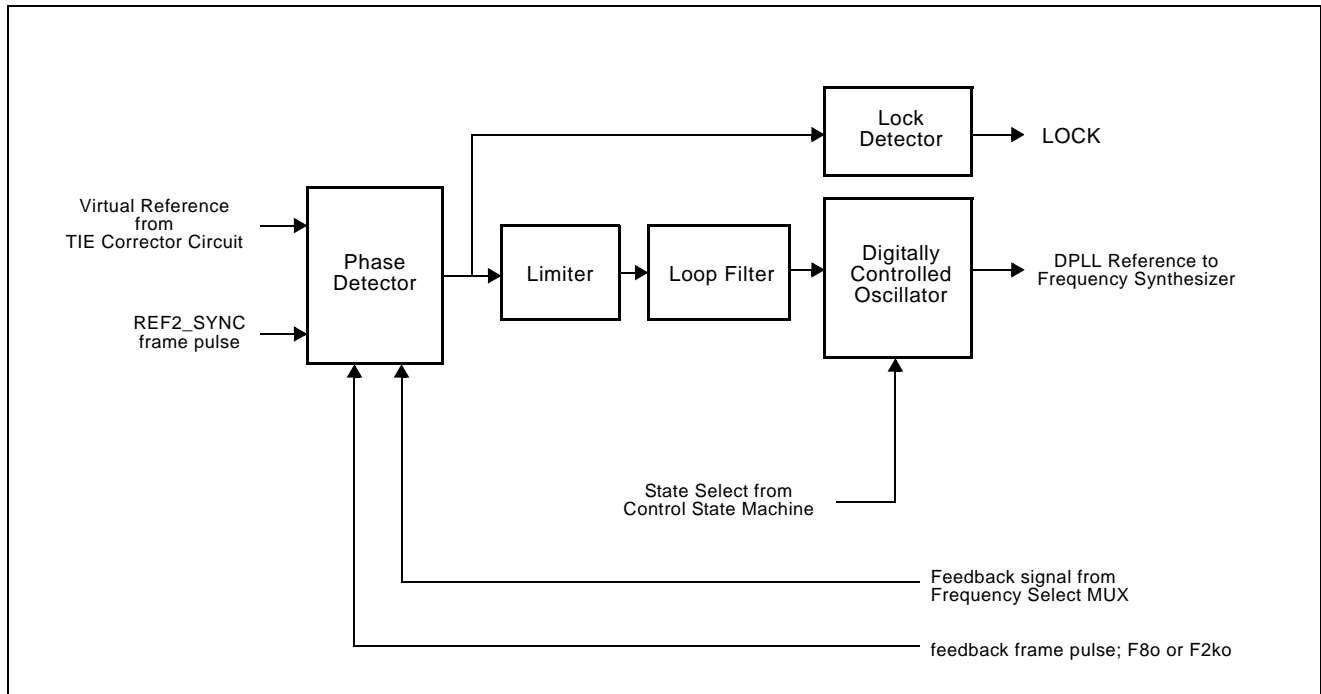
Lock Detector

LOCK

Virtual Reference from TIE Corrector Circuit

Phase Detector

Limiter

Loop Filter

Digitally Controlled Oscillator

DPLL Reference to Frequency Synthesizer

REF2_SYNC frame pulse

State Select from Control State Machine

Feedback signal from Frequency Select MUX

feedback frame pulse; F8o or F2ko